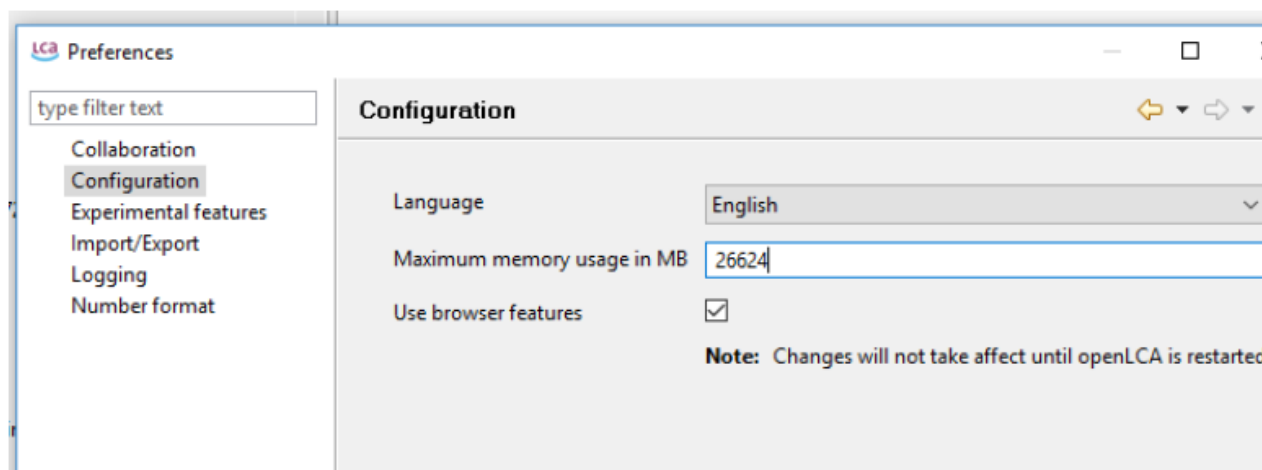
Preferences

type filter text

Collaboration
Configuration
Experimental features
Import/Export
Logging
Number format

Configuration

Language
English

Maximum memory usage in MB
26624

Use browser features

**Note:** Changes will not take affect until openLCA is restartec